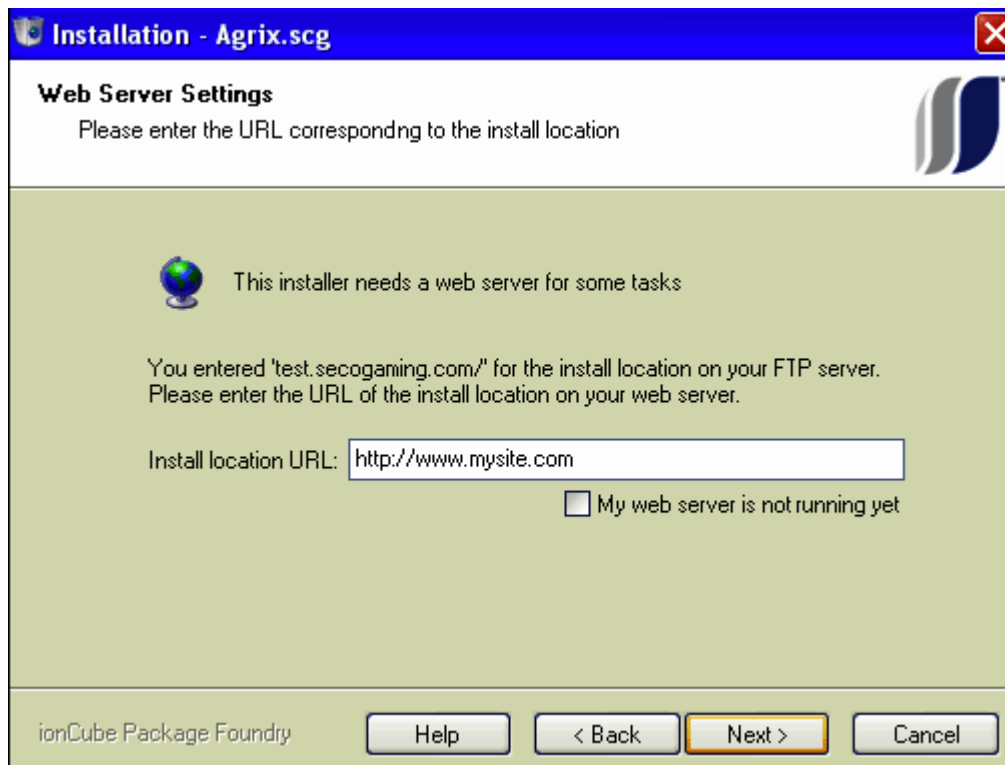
Installation - Agrix.scg

Web Server Settings

Please enter the URL correspondng to the install location

This installer needs a web server for some tasks

You entered 'test.secogaming.com/' for the install location on your FTP server. Please enter the URL of the install location on your web server.

Install location URL: http://www.mysite.com

My web server is not running yet

ionCube Package Foundry

Help

< Back

Next >

Cancel